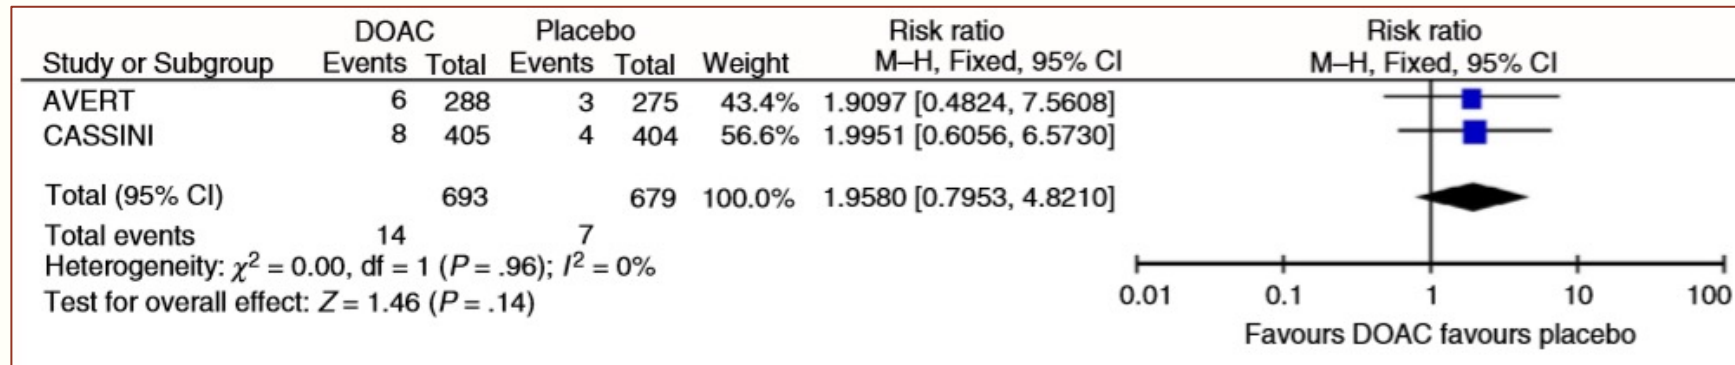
| Study or Subgroup | DOAC Events | DOAC Total | Placebo Events | Placebo Total | Weight | Risk ratio M–H, Fixed, 95% CI |
|---|---|---|---|---|---|---|
| AVERT | 6 | 288 | 3 | 275 | 43.4% | 1.9097 [0.4824, 7.5608] |
| CASSINI | 8 | 405 | 4 | 404 | 56.6% | 1.9951 [0.6056, 6.5730] |
| Total (95% CI) | | 693 | | 679 | 100.0% | 1.9580 [0.7953, 4.8210] |
| Total events | 14 | | 7 | | | |

Heterogeneity: $\chi^2 = 0.00$, df = 1 ($P = .96$); $I^2 = 0\%$
Test for overall effect: $Z = 1.46$ ($P = .14$)

Risk ratio
M–H, Fixed, 95% CI

0.01 0.1 1 10 100
Favours DOAC favours placebo